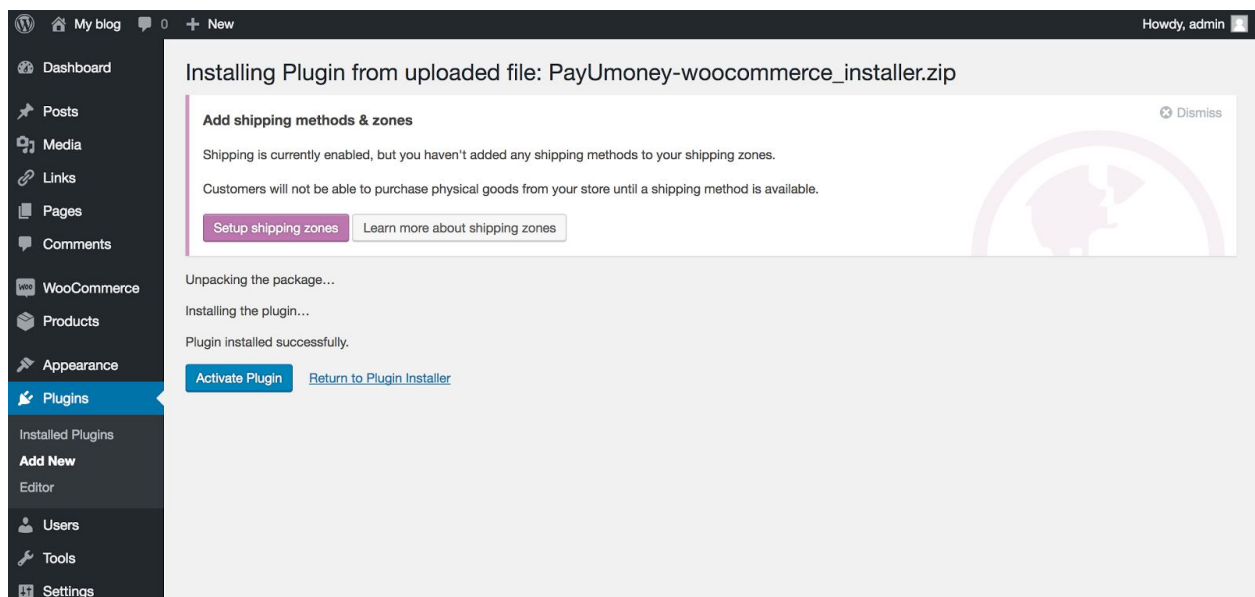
My blog 0 + New

Howdy, admin

Dashboard

Posts

Media

Links

Pages

Comments

WooCommerce

Products

Appearance

Plugins

Installed Plugins

Add New

Editor

Users

Tools

Settings

Installing Plugin from uploaded file: PayUmoney-woocommerce_installer.zip

Dismiss

Add shipping methods & zones

Shipping is currently enabled, but you haven't added any shipping methods to your shipping zones.

Customers will not be able to purchase physical goods from your store until a shipping method is available.

Setup shipping zones

Learn more about shipping zones

Unpacking the package…

Installing the plugin…

Plugin installed successfully.

Activate Plugin

Return to Plugin Installer